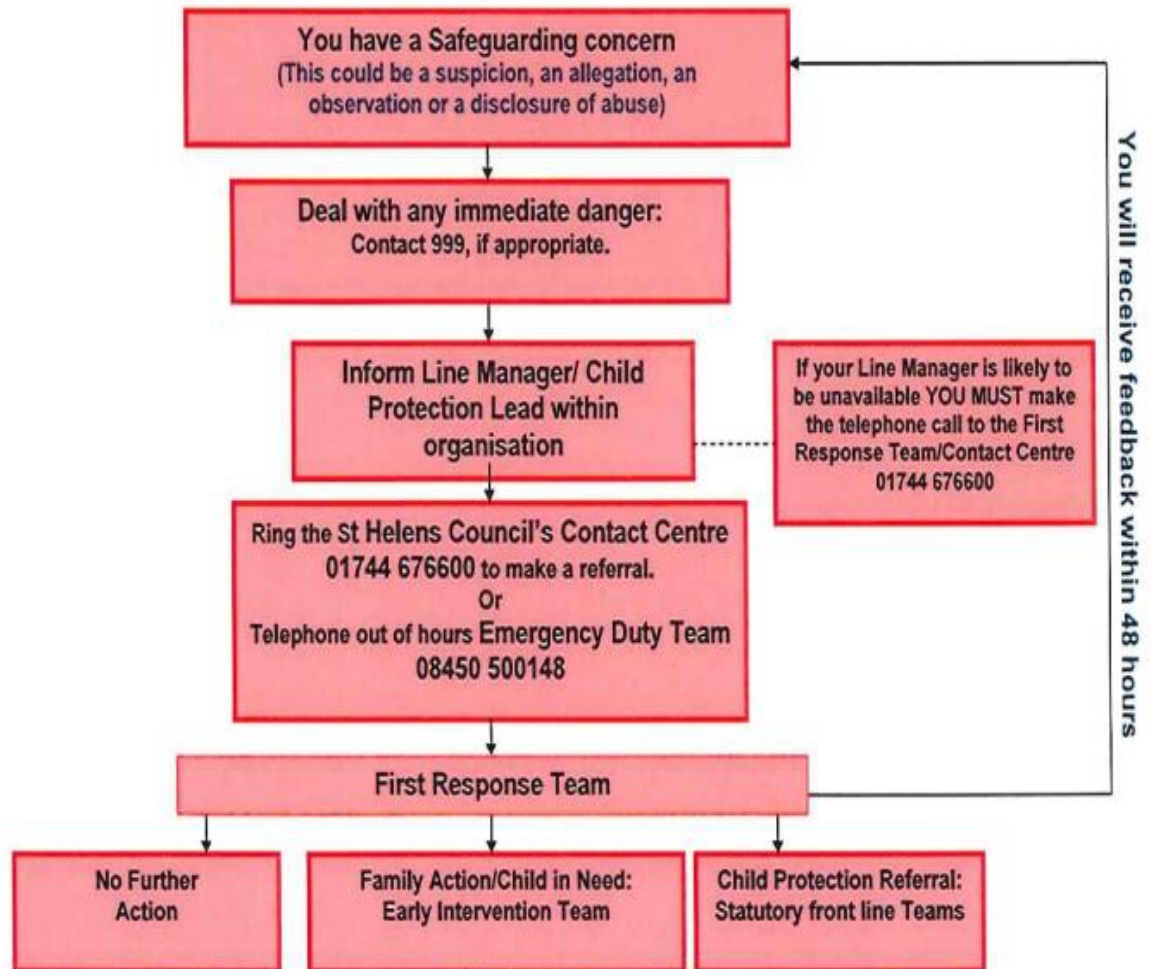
You have a Safeguarding concern
(This could be a suspicion, an allegation, an observation or a disclosure of abuse)

Deal with any immediate danger:
Contact 999, if appropriate.

Inform Line Manager/ Child Protection Lead within organisation

If your Line Manager is likely to be unavailable YOU MUST make the telephone call to the First Response Team/Contact Centre 01744 676600

Ring the St Helens Council's Contact Centre 01744 676600 to make a referral.
Or
Telephone out of hours Emergency Duty Team 08450 500148

First Response Team

No Further Action

Family Action/Child in Need: Early Intervention Team

Child Protection Referral: Statutory front line Teams

You will receive feedback within 48 hours